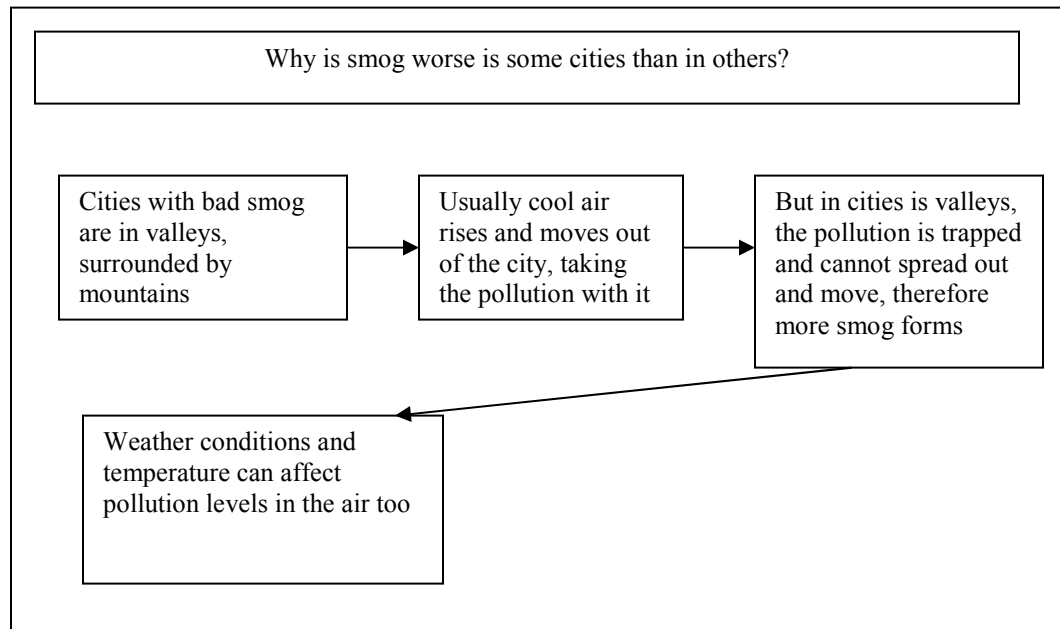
Why is smog worse is some cities than in others?

Cities with bad smog are in valleys, surrounded by mountains

Usually cool air rises and moves out of the city, taking the pollution with it

But in cities is valleys, the pollution is trapped and cannot spread out and move, therefore more smog forms

Weather conditions and temperature can affect pollution levels in the air too